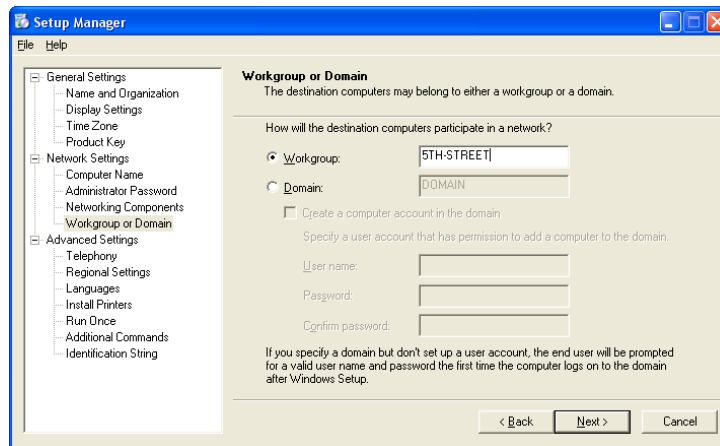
Setup Manager

File Help

General Settings
Name and Organization
Display Settings
Time Zone
Product Key
Network Settings
Computer Name
Administrator Password
Networking Components
Workgroup or Domain
Advanced Settings
Telephony
Regional Settings
Languages
Install Printers
Run Once
Additional Commands
Identification String

Workgroup or Domain
The destination computers may belong to either a workgroup or a domain.

How will the destination computers participate in a network?

Workgroup: 5TH-STREET

Domain: DOMAIN

Create a computer account in the domain

Specify a user account that has permission to add a computer to the domain.

User name:

Password:

Confirm password:

If you specify a domain but don't set up a user account, the end user will be prompted for a valid user name and password the first time the computer logs on to the domain after Windows Setup.

< Back Next > Cancel